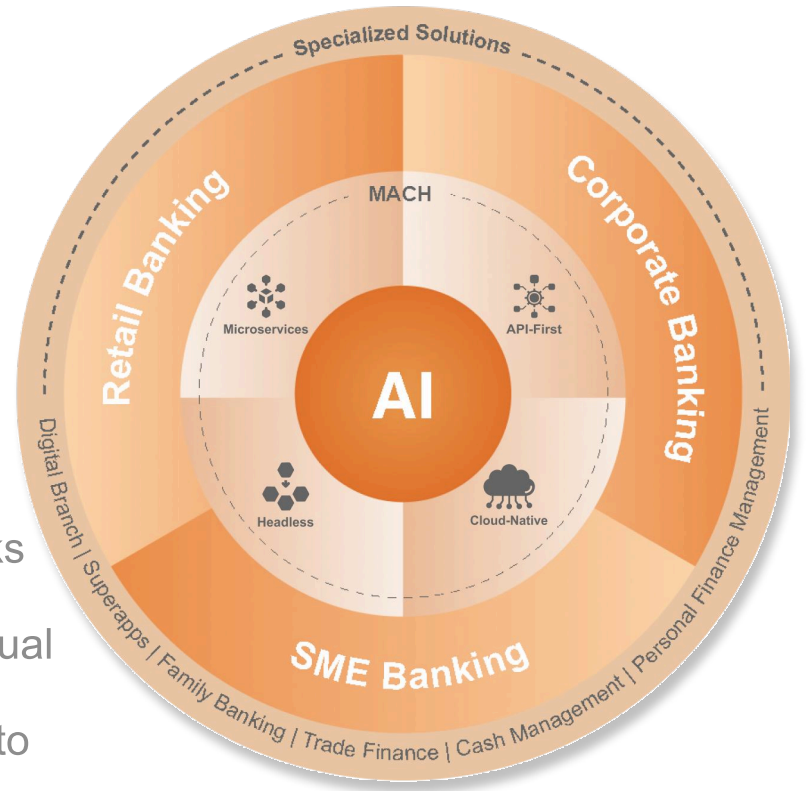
Specialized Solutions

Retail Banking

Corporate Banking

SME Banking

MACH

Microservices

API-First

AI

Headless

Cloud-Native

Digital Branch | Superapps | Family Banking | Trade Finance | Cash Management | Personal Finance Management

ks

ual

to